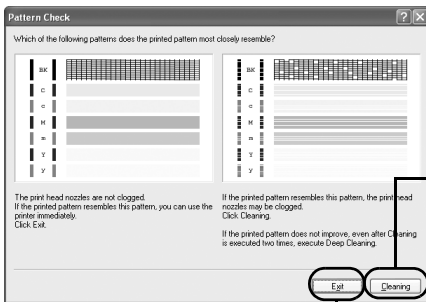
Pattern Check

Which of the following patterns does the printed pattern most closely resemble?

BK
C
c
M
m
Y
y

BK
C
c
M
m
Y
y

The print head nozzles are not clogged.
If the printed pattern resembles this pattern, you can use the printer immediately.
Click Exit.

If the printed pattern resembles this pattern, the print head nozzles may be clogged.
Click Cleaning.

If the printed pattern does not improve, even after Cleaning is executed two times, execute Deep Cleaning.

Exit
Cleaning